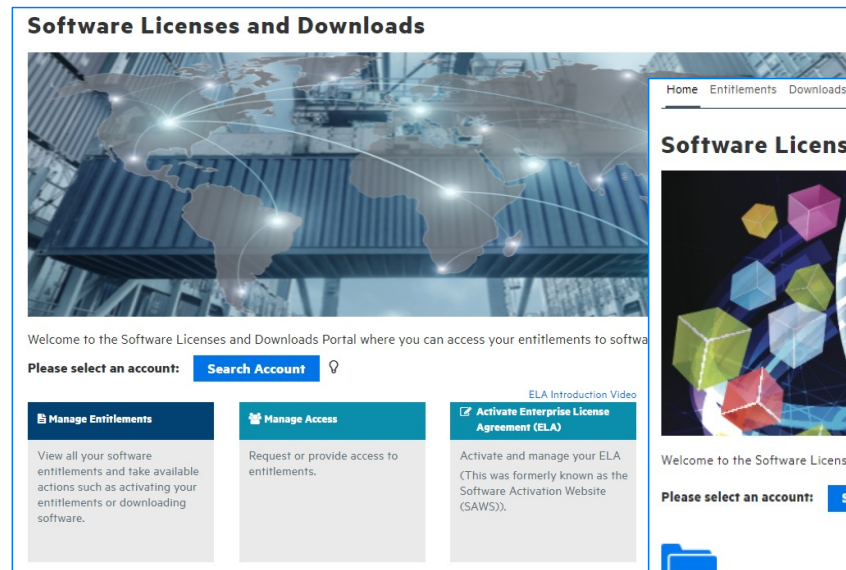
Software Licenses and Downloads

Welcome to the Software Licenses and Downloads Portal where you can access your entitlements to softwa

Please select an account: Search Account

ELA Introduction Video

Manage Entitlements

View all your software entitlements and take available actions such as activating your entitlements or downloading software.

Manage Access

Request or provide access to entitlements.

Activate Enterprise License Agreement (ELA)

Activate and manage your ELA (This was formerly known as the Software Activation Website (SAWS)).

Home Entitlements Downloads

Software Licens

Welcome to the Software Licens

Please select an account: S